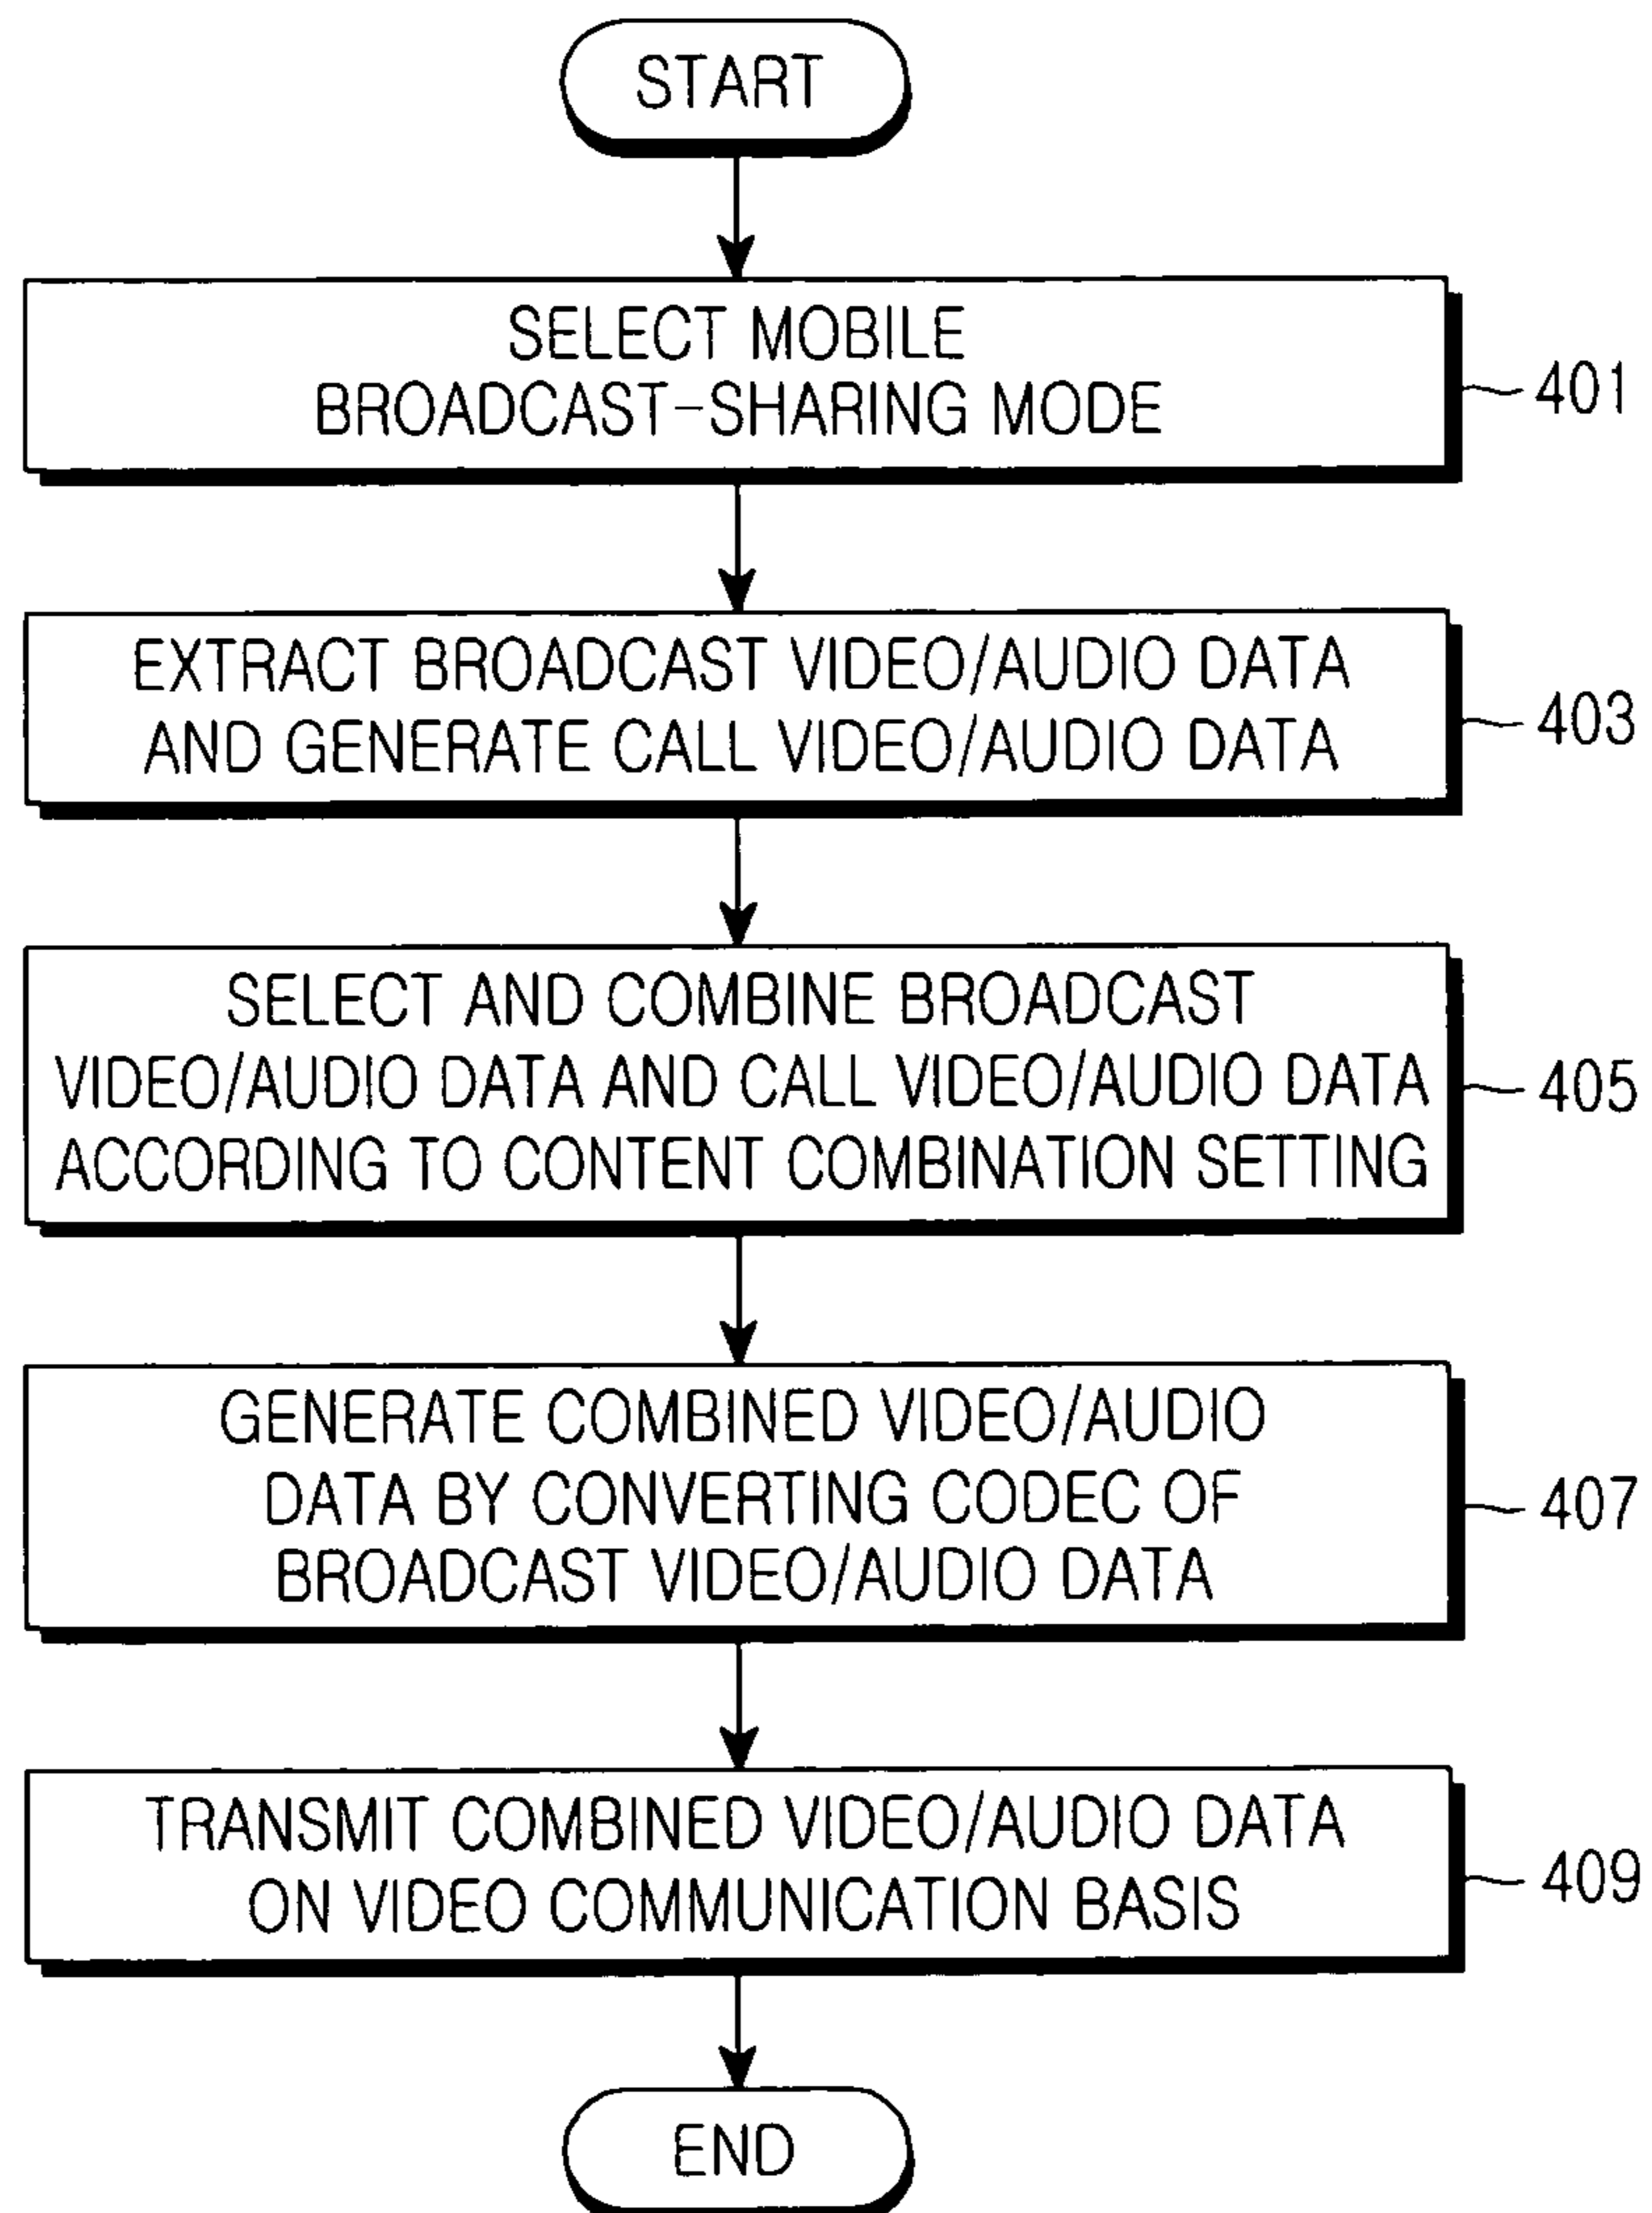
START

SELECT MOBILE BROADCAST-SHARING MODE

401

EXTRACT BROADCAST VIDEO/AUDIO DATA AND GENERATE CALL VIDEO/AUDIO DATA

403

SELECT AND COMBINE BROADCAST VIDEO/AUDIO DATA AND CALL VIDEO/AUDIO DATA ACCORDING TO CONTENT COMBINATION SETTING

405

GENERATE COMBINED VIDEO/AUDIO DATA BY CONVERTING CODEC OF BROADCAST VIDEO/AUDIO DATA

407

TRANSMIT COMBINED VIDEO/AUDIO DATA ON VIDEO COMMUNICATION BASIS

409

END